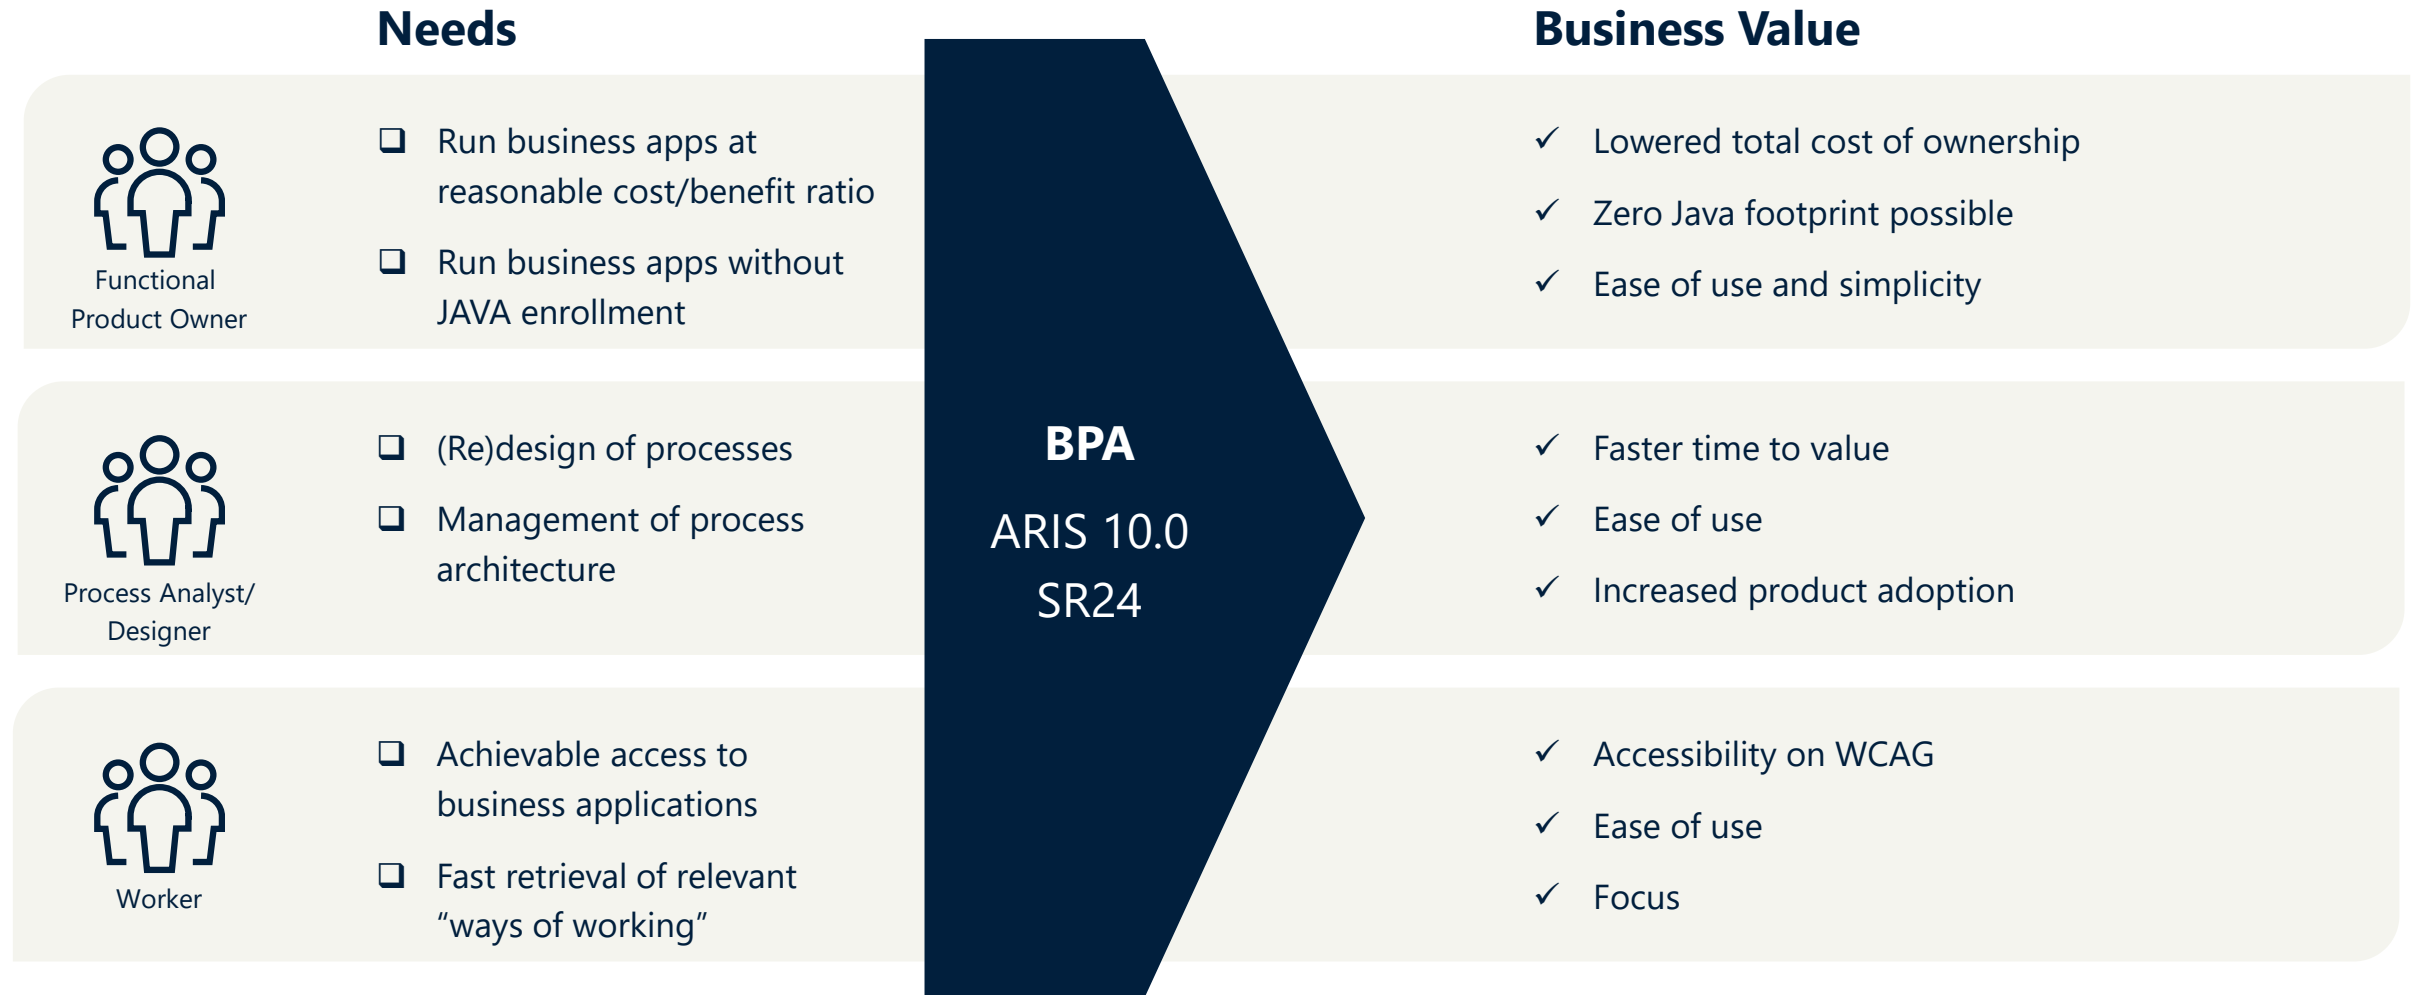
Needs

Business Value

Functional Product Owner

❑ Run business apps at reasonable cost/benefit ratio

❑ Run business apps without JAVA enrollment

✓ Lowered total cost of ownership

✓ Zero Java footprint possible

✓ Ease of use and simplicity

Process Analyst/ Designer

❑ (Re)design of processes

❑ Management of process architecture

BPA

ARIS 10.0 SR24

✓ Faster time to value

✓ Ease of use

✓ Increased product adoption

Worker

❑ Achievable access to business applications

❑ Fast retrieval of relevant “ways of working”

✓ Accessibility on WCAG

✓ Ease of use

✓ Focus